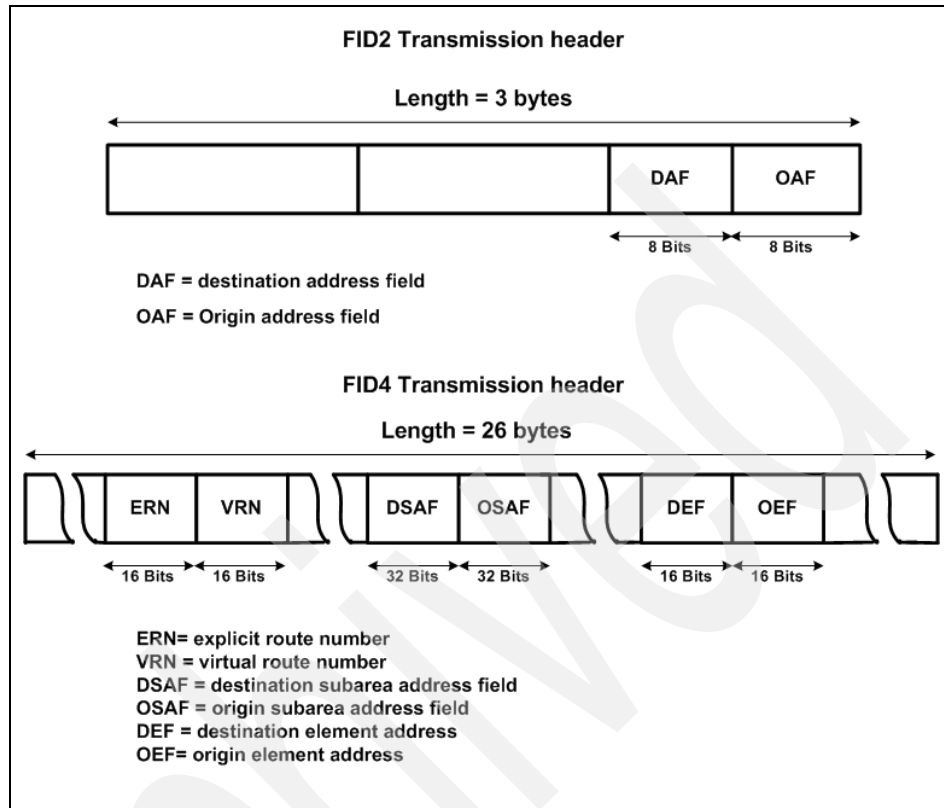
FID2 Transmission header

Length = 3 bytes

DAF

OAF

8 Bits

8 Bits

DAF = destination address field

OAF = Origin address field

FID4 Transmission header

Length = 26 bytes

ERN

VRN

DSAF

OSAF

DEF

OEF

16 Bits

16 Bits

32 Bits

32 Bits

16 Bits

16 Bits

ERN= explicit route number
VRN = virtual route number
DSAF = destination subarea address field
OSAF = origin subarea address field
DEF = destination element address
OEF= origin element address